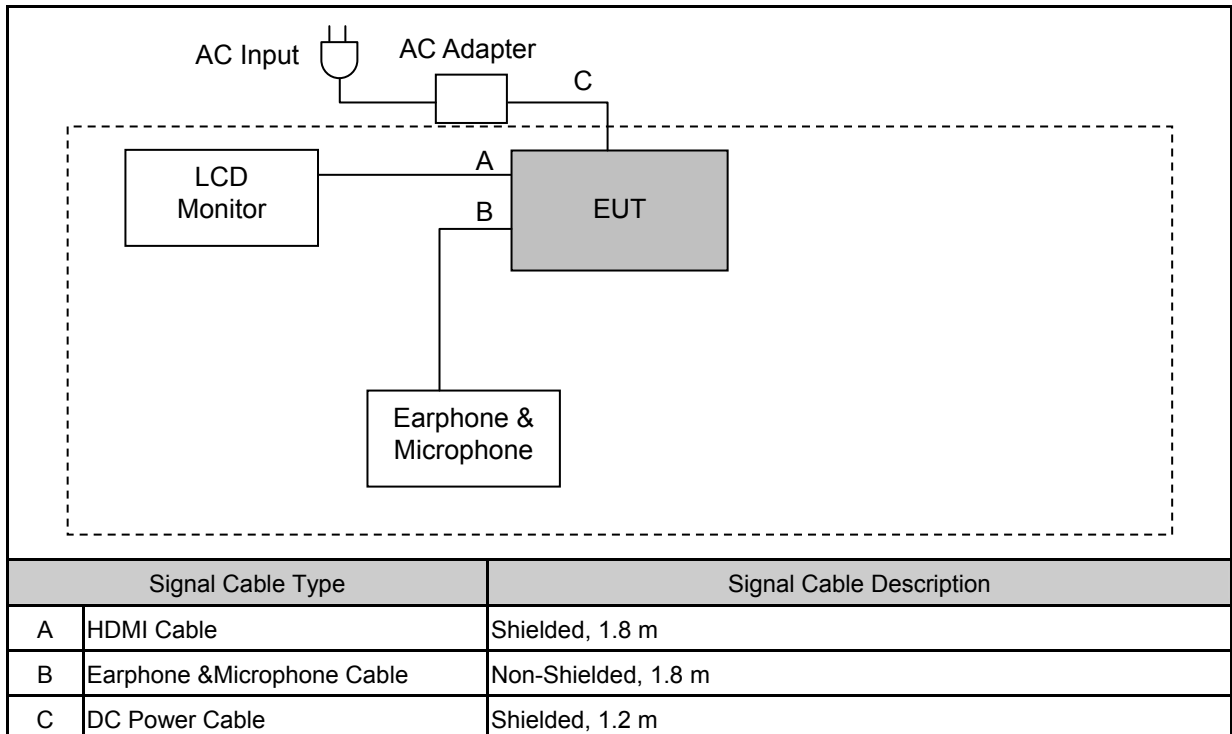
AC Input

AC Adapter

C

LCD Monitor

A

B

EUT

Earphone & Microphone

| Signal Cable Type | | Signal Cable Description |
|---|---|---|
| A | HDMI Cable | Shielded, 1.8 m |
| B | Earphone &Microphone Cable | Non-Shielded, 1.8 m |
| C | DC Power Cable | Shielded, 1.2 m |